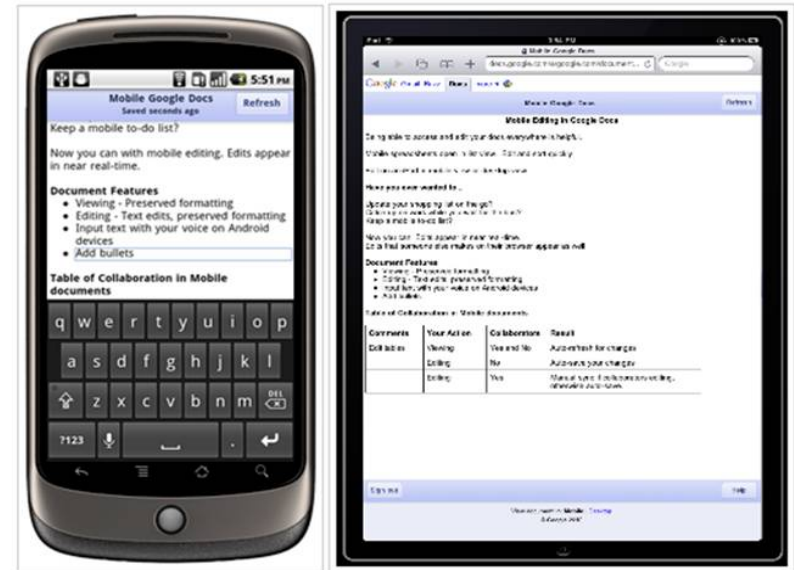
5:51 PM

Mobile Google Docs
Saved seconds ago

Refresh

Keep a mobile to-do list?

Now you can with mobile editing. Edits appear in near real-time.

Document Features
- Viewing - Preserved formatting
- Editing - Text edits, preserved formatting
- Input text with your voice on Android devices
- Add bullets

Table of Collaboration in Mobile documents

q w e r t y u i o p
a s d f g h j k l
z x c v b n m DEL
?123 .

iPad
Mobile Google Docs
docs.google.com/m/google.com/document...
Google

Google Docs

Mobile Google Docs

Refresh

Mobile Editing in Google Docs

Being able to access and edit your docs everywhere is helpful.

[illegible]

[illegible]

Have you ever wanted to...

Update your shopping list on the go?
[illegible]
Keep a mobile to-do list?

Now you can. Edits appear in near real-time.
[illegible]

Document Features
- Viewing - Preserved formatting
- Editing - Text edits, preserved formatting
- Input text with your voice on Android devices
- Add bullets

Table of Collaboration in Mobile documents

| Comments | Your Action | Collaborators | Result |
|---|---|---|---|
| Edit tables | Viewing | Yes and No | Auto-refresh for changes |
| | Editing | No | Auto-save your changes |
| | Editing | Yes | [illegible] |

Sign out

Help

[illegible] Mobile Desktop
© Google